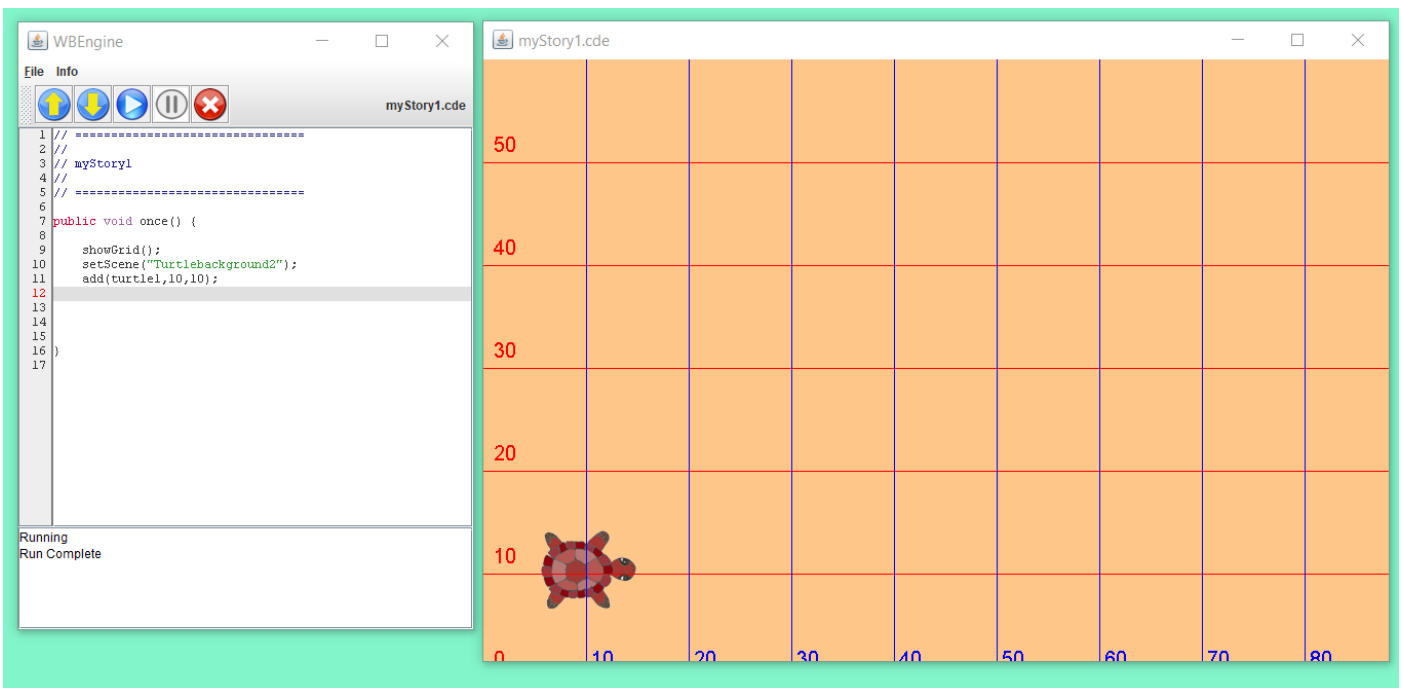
WBEngine

File Info

myStory1.cde

1 // ================================
2 //
3 // myStory1
4 //
5 // ================================
6
7 public void once() {
8
9 showGrid();
10 setScene("Turtlebackground2");
11 add(turtle1,10,10);
12
13
14
15
16 }
17

Running
Run Complete

myStory1.cde

50
40
30
20
10
0 10 20 30 40 50 60 70 80